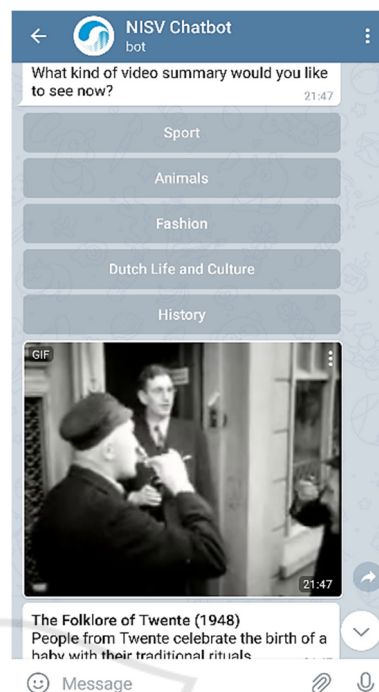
NISV Chatbot
bot

What kind of video summary would you like to see now?
21:47

Sport

Animals

Fashion

Dutch Life and Culture

History

GIF
21:47

The Folklore of Twente (1948)
People from Twente celebrate the birth of a baby with their traditional rituals

Message